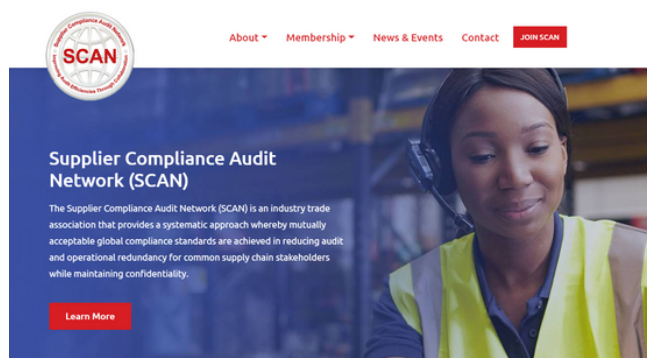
Supplier Compliance Audit Network
SCAN
Driving Audit Efficiencies Through Collaboration

About
Membership
News & Events
Contact
JOIN SCAN

Supplier Compliance Audit Network (SCAN)

The Supplier Compliance Audit Network (SCAN) is an industry trade association that provides a systematic approach whereby mutually acceptable global compliance standards are achieved in reducing audit and operational redundancy for common supply chain stakeholders while maintaining confidentiality.

Learn More